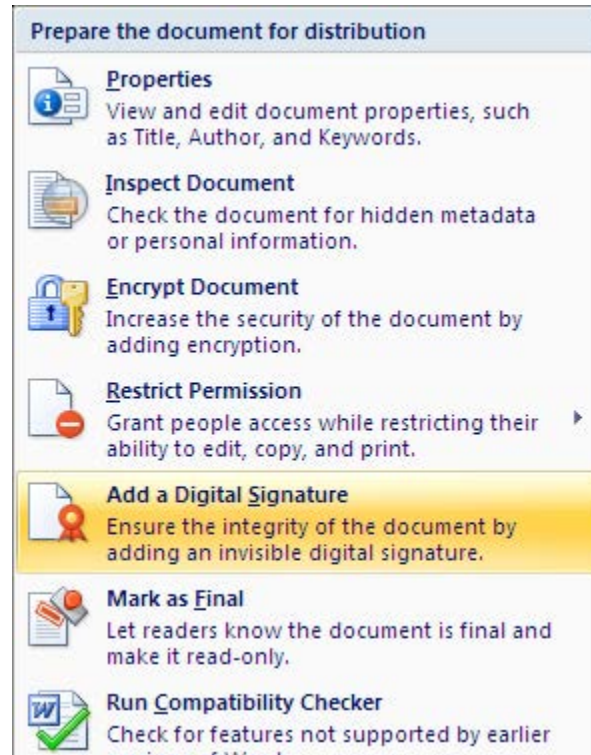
Prepare the document for distribution

Properties
View and edit document properties, such as Title, Author, and Keywords.

Inspect Document
Check the document for hidden metadata or personal information.

Encrypt Document
Increase the security of the document by adding encryption.

Restrict Permission
Grant people access while restricting their ability to edit, copy, and print.

Add a Digital Signature
Ensure the integrity of the document by adding an invisible digital signature.

Mark as Final
Let readers know the document is final and make it read-only.

Run Compatibility Checker
Check for features not supported by earlier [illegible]